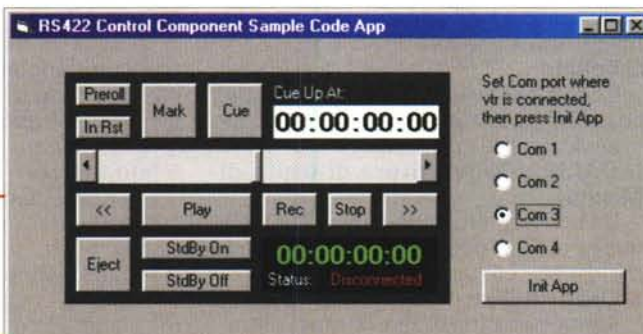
RS422 Control Component Sample Code App

Preroll
In Rst
Mark
Cue
Cue Up At:
00:00:00:00

<<
Play
Rec
Stop
>>
Eject
StdBy On
StdBy Off
00:00:00:00
Status: Disconnected

Set Com port where vtr is connected, then press Init App
Com 1
Com 2
Com 3
Com 4
Init App